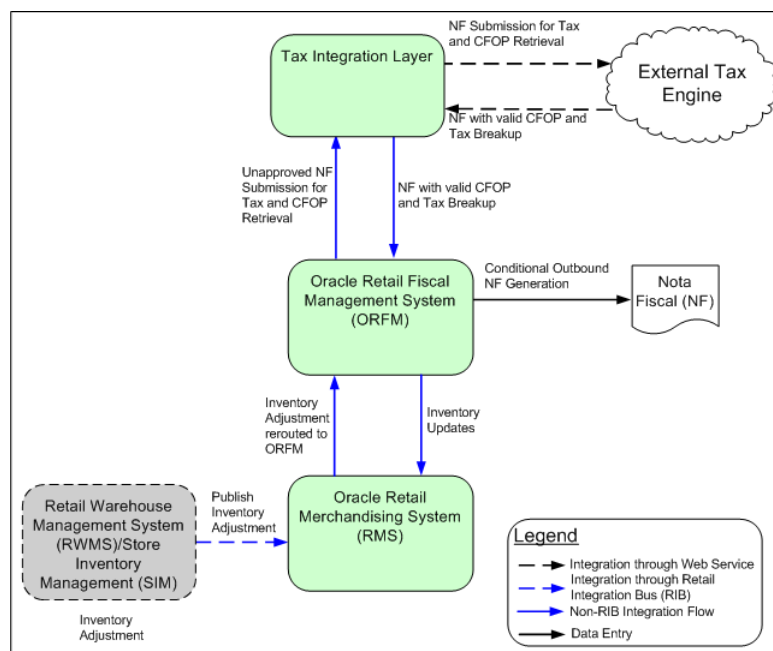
Tax Integration Layer

NF Submission for Tax and CFOP Retrieval

External Tax Engine

NF with valid CFOP and Tax Breakup

Unapproved NF Submission for Tax and CFOP Retrieval

NF with valid CFOP and Tax Breakup

Oracle Retail Fiscal Management System (ORFM)

Conditional Outbound NF Generation

Nota Fiscal (NF)

Inventory Adjustment rerouted to ORFM

Inventory Updates

Retail Warehouse Management System (RWMS)/Store Inventory Management (SIM)

Publish Inventory Adjustment

Oracle Retail Merchandising System (RMS)

Inventory Adjustment

Legend

Integration through Web Service

Integration through Retail Integration Bus (RIB)

Non-RIB Integration Flow

Data Entry